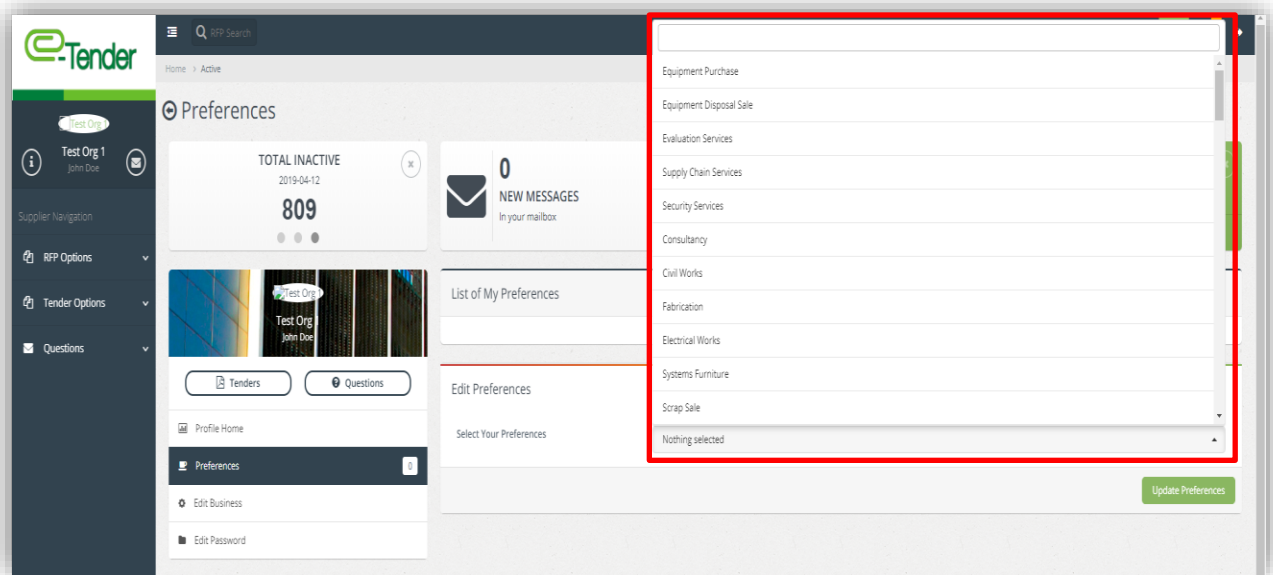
e-Tender

RFP Search

Home > Active

Preferences

Test Org 1

Test Org 1
John Doe

Supplier Navigation

RFP Options

Tender Options

Questions

TOTAL INACTIVE
2019-04-12
809

0
NEW MESSAGES
In your mailbox

Test Org 1
Test Org
John Doe

Tenders

Questions

Profile Home

Preferences 0

Edit Business

Edit Password

List of My Preferences

Edit Preferences

Select Your Preferences

Equipment Purchase

Equipment Disposal Sale

Evaluation Services

Supply Chain Services

Security Services

Consultancy

Civil Works

Fabrication

Electrical Works

Systems Furniture

Scrap Sale

Nothing selected

Update Preferences